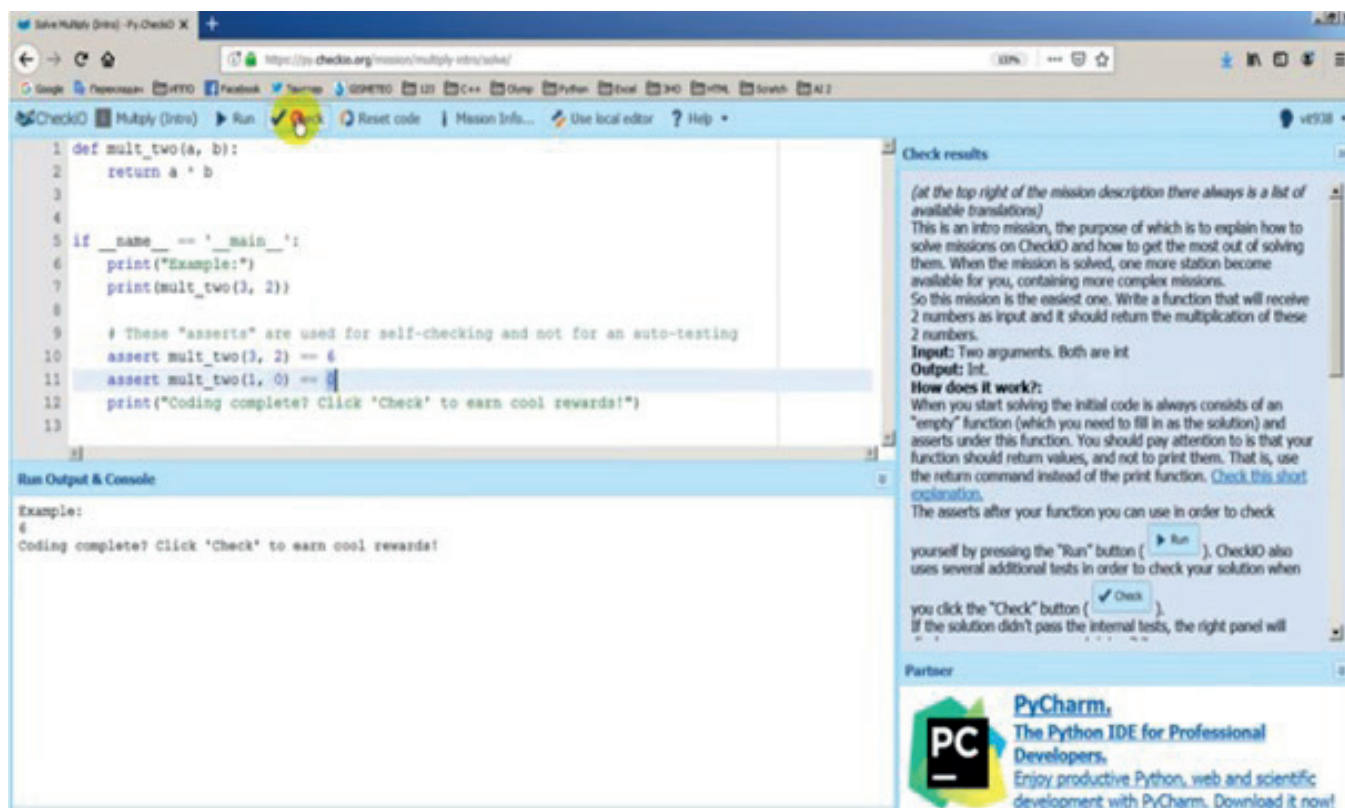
Solve Multiply (Intro) - Py.CheckiO ×

https://py.checkio.org/mission/multiply-intro/solve/

CheckiO | Multiply (Intro) | Run | Check | Reset code | Mission Info... | Use local editor | Help

1 def mult_two(a, b):
2     return a * b
3
4
5 if __name__ == '__main__':
6     print("Example:")
7     print(mult_two(3, 2))
8
9     # These "asserts" are used for self-checking and not for an auto-testing
10    assert mult_two(3, 2) == 6
11    assert mult_two(1, 0) == 0
12    print("Coding complete? Click 'Check' to earn cool rewards!")
13

Run Output & Console

Example:
6
Coding complete? Click 'Check' to earn cool rewards!

Check results

(at the top right of the mission description there always is a list of available translations)
This is an intro mission, the purpose of which is to explain how to solve missions on CheckiO and how to get the most out of solving them. When the mission is solved, one more station become available for you, containing more complex missions.
So this mission is the easiest one. Write a function that will receive 2 numbers as input and it should return the multiplication of these 2 numbers.
Input: Two arguments. Both are int
Output: Int.
How does it work?:
When you start solving the initial code is always consists of an "empty" function (which you need to fill in as the solution) and asserts under this function. You should pay attention to is that your function should return values, and not to print them. That is, use the return command instead of the print function. Check this short explanation.
The asserts after your function you can use in order to check yourself by pressing the "Run" button ( Run ). CheckiO also uses several additional tests in order to check your solution when you click the "Check" button ( Check ).
If the solution didn't pass the internal tests, the right panel will

Partner

PC
PyCharm.
The Python IDE for Professional Developers.
Enjoy productive Python, web and scientific development with PyCharm. Download it now!